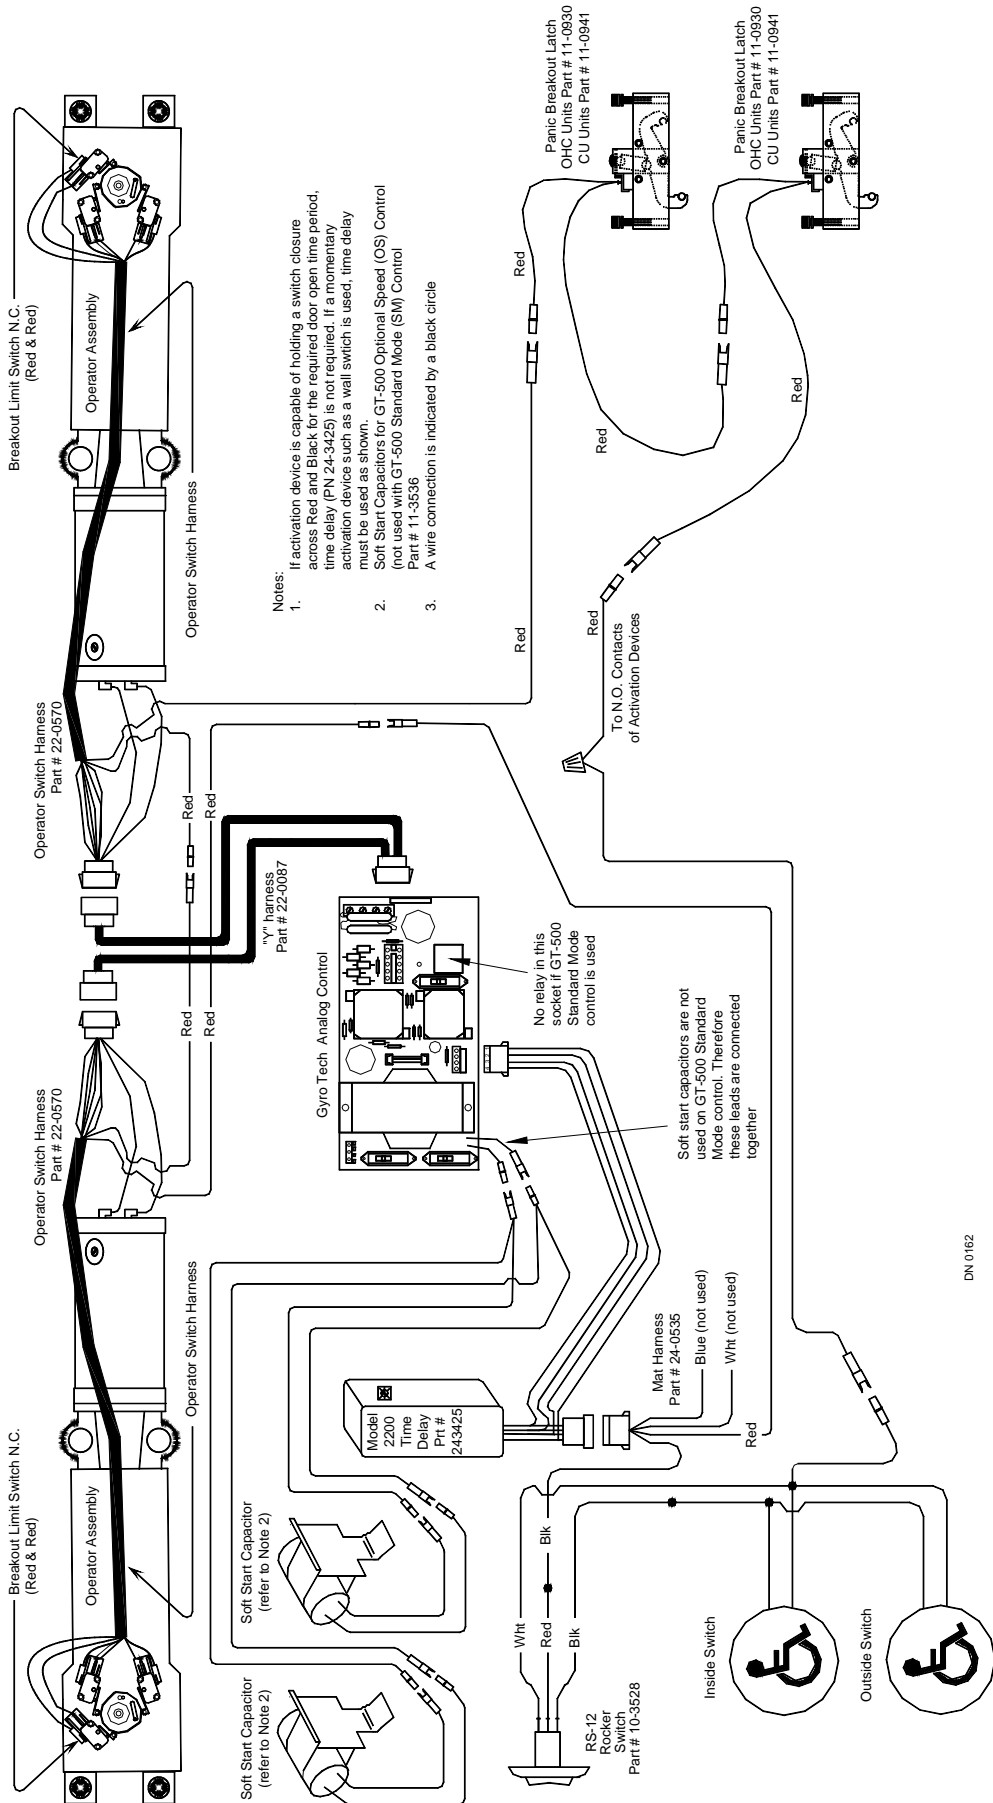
Breakout Limit Switch N.C.
(Red & Red)

Operator Assembly

Operator Switch Harness

Operator Switch Harness
Part # 22-0570

Notes:
1. If activation device is capable of holding a switch closure across Red and Black for the required door open time period, time delay (PN 24-3425) is not required. If a momentary activation device such as a wall switch is used, time delay must be used as shown.
2. Soft Start Capacitors for GT-500 Optional Speed (OS) Control (not used with GT-500 Standard Mode (SM) Control Part # 11-3536
3. A wire connection is indicated by a black circle

Panic Breakout Latch
OHC Units Part # 11-0930
CU Units Part # 11-0941

Panic Breakout Latch
OHC Units Part # 11-0930
CU Units Part # 11-0941

Red

Red

Red

Red

Red

Red

To N.O. Contacts
of Activation Devices

Red

Red

"Y" harness
Part # 22-0087

Gyro Tech Analog Control

No relay in this socket if GT-500 Standard Mode control is used

Red

Red

Operator Switch Harness
Part # 22-0570

Operator Switch Harness

Soft start capacitors are not used on GT-500 Standard Mode control. Therefore these leads are connected together

Breakout Limit Switch N.C.
(Red & Red)

Operator Assembly

Model
2200
Time
Delay
Prt #
243425

Mat Harness
Part # 24-0535
Blue (not used)
Wht (not used)
Red

Soft Start Capacitor
(refer to Note 2)

Soft Start Capacitor
(refer to Note 2)

Wht
Red
Blk
Blk

RS-12
Rocker
Switch
Part # 10-3528

Inside Switch

Outside Switch

DN 0162